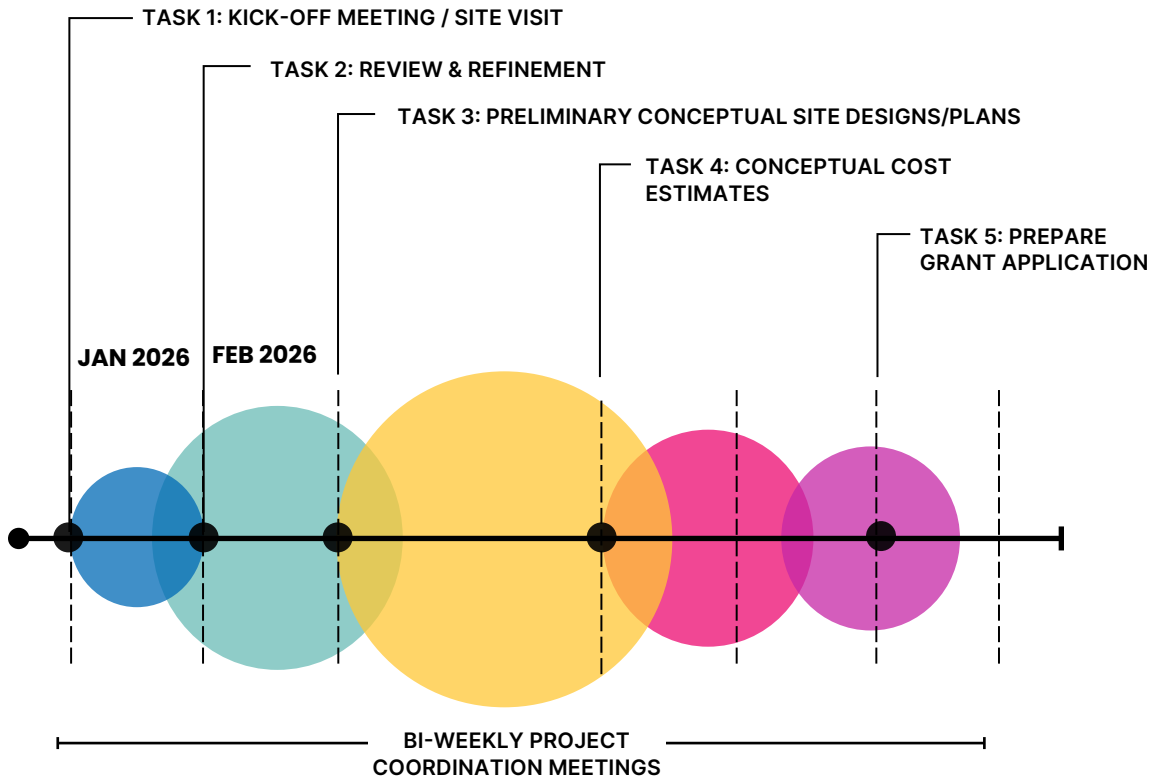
TASK 1: KICK-OFF MEETING / SITE VISIT

TASK 2: REVIEW & REFINEMENT

TASK 3: PRELIMINARY CONCEPTUAL SITE DESIGNS/PLANS

TASK 4: CONCEPTUAL COST ESTIMATES

TASK 5: PREPARE GRANT APPLICATION

JAN 2026

FEB 2026

BI-WEEKLY PROJECT COORDINATION MEETINGS